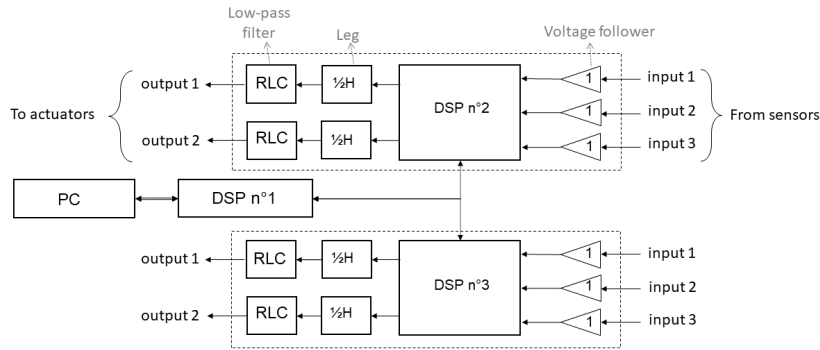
Low-pass filter

Leg

Voltage follower

To actuators

output 1

output 2

RLC

RLC

½H

½H

DSP n°2

1

1

1

input 1

input 2

input 3

From sensors

PC

DSP n°1

output 1

output 2

RLC

RLC

½H

½H

DSP n°3

1

1

1

input 1

input 2

input 3